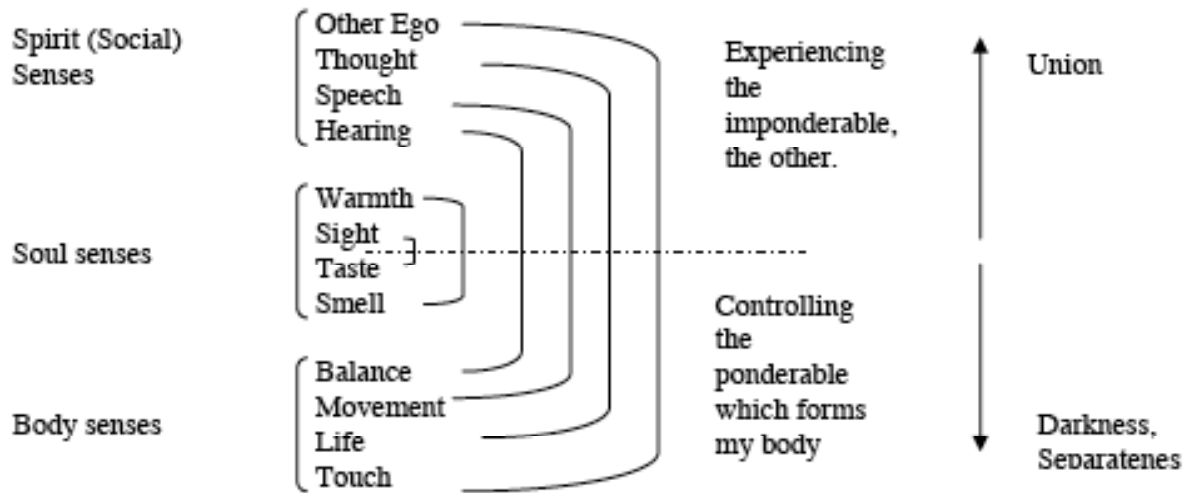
Spirit (Social) Senses

Other Ego
Thought
Speech
Hearing

Experiencing the imponderable, the other.

Union

Soul senses

Warmth
Sight
Taste
Smell

Controlling the ponderable which forms my body

Body senses

Balance
Movement
Life
Touch

Darkness, Separatenes